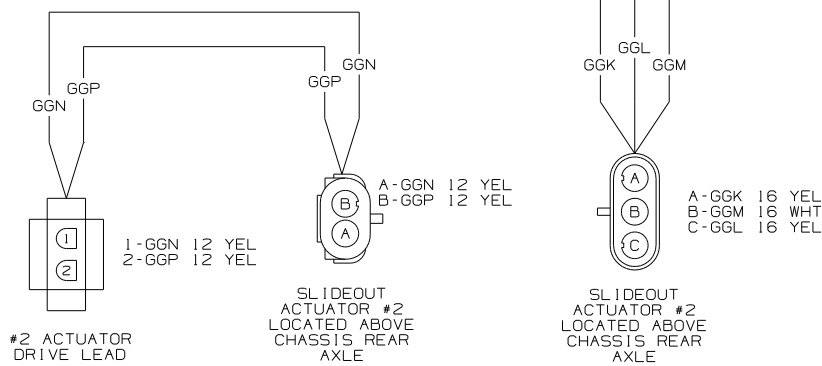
GGN
GGP
GGP
GGN
GGL
GGK
GGM

1
2
1-GGN 12 YEL
2-GGP 12 YEL

#2 ACTUATOR
DRIVE LEAD

B
A
A-GGN 12 YEL
B-GGP 12 YEL

SLIDEOUT
ACTUATOR #2
LOCATED ABOVE
CHASSIS REAR
AXLE

A
B
C
A-GGK 16 YEL
B-GGM 16 WHT
C-GGL 16 YEL

SLIDEOUT
ACTUATOR #2
LOCATED ABOVE
CHASSIS REAR
AXLE